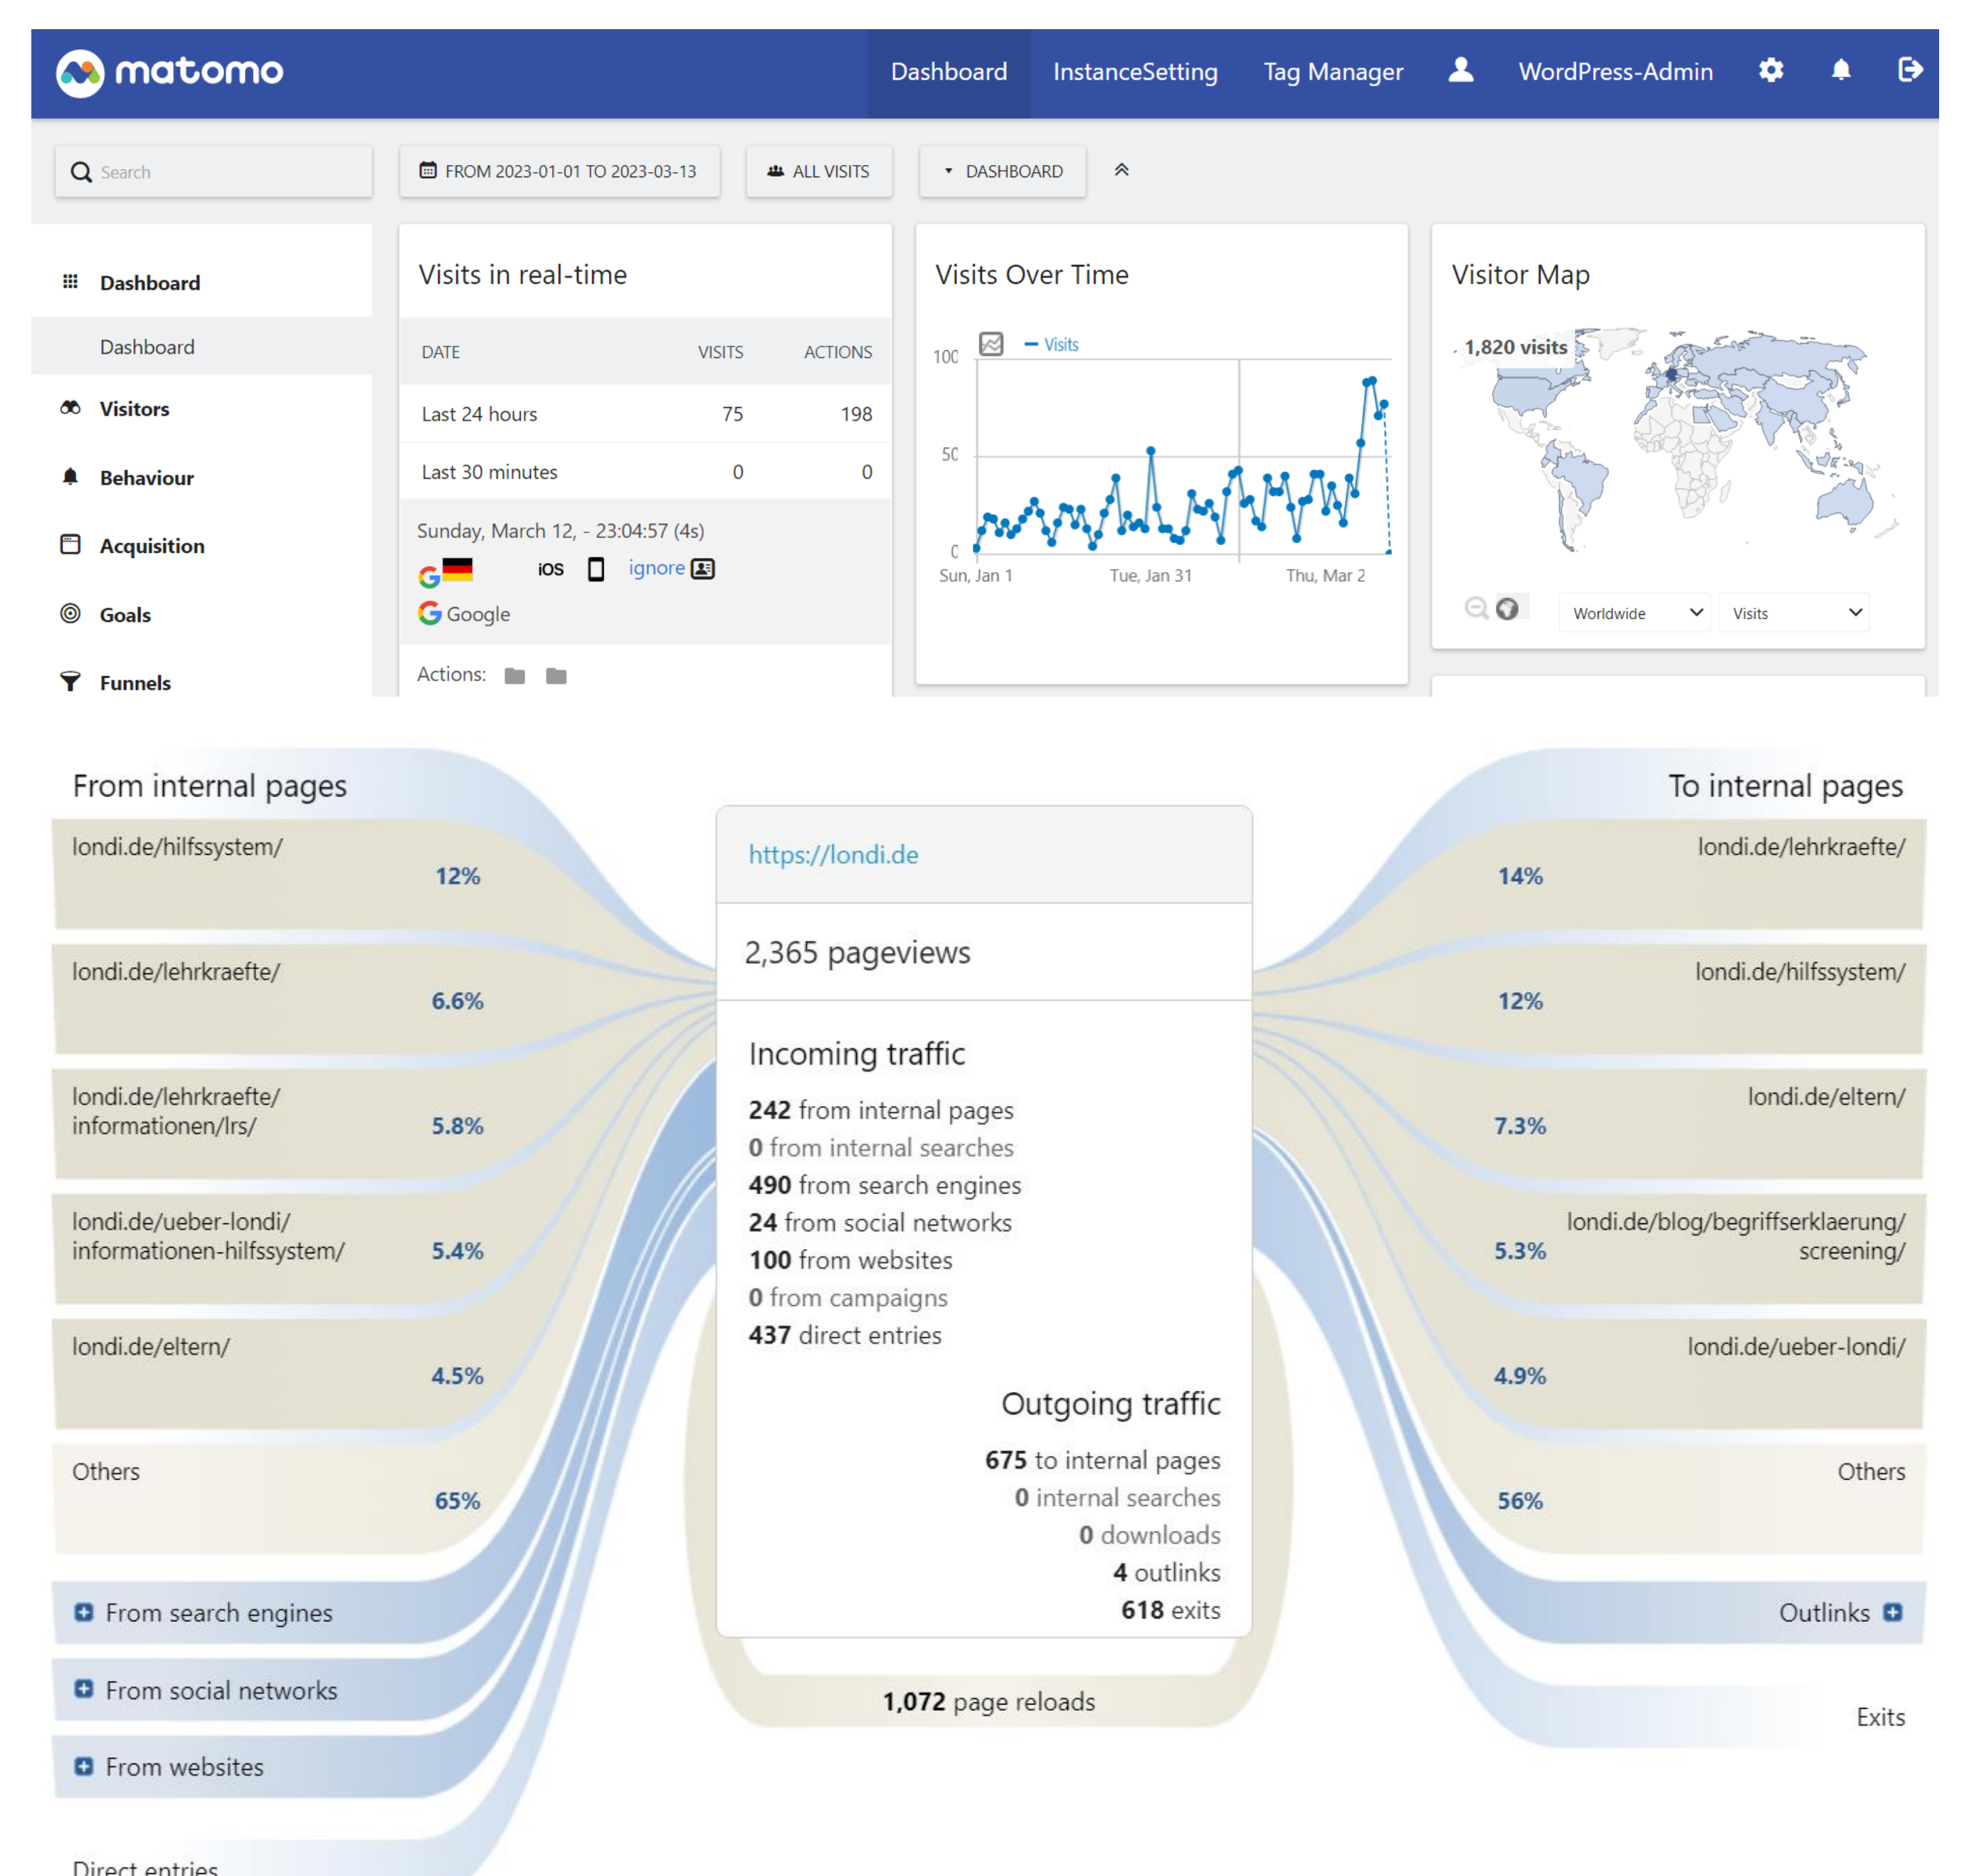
matomo

Dashboard InstanceSetting Tag Manager WordPress-Admin

Search

FROM 2023-01-01 TO 2023-03-13

ALL VISITS

DASHBOARD

Dashboard

Dashboard

Visitors

Behaviour

Acquisition

Goals

Funnels

Visits in real-time

| DATE | VISITS | ACTIONS |
|---|---|---|
| Last 24 hours | 75 | 198 |
| Last 30 minutes | 0 | 0 |

Sunday, March 12, - 23:04:57 (4s)

iOS ignore

Google

Actions:

Visits Over Time

Visits

100

50

0

Sun, Jan 1 Tue, Jan 31 Thu, Mar 2

Visitor Map

1,820 visits

Worldwide Visits

From internal pages

londi.de/hilfssystem/ 12%

londi.de/lehrkraefte/ 6.6%

londi.de/lehrkraefte/informationen/lrs/ 5.8%

londi.de/ueber-londi/informationen-hilfssystem/ 5.4%

londi.de/eltern/ 4.5%

Others 65%

From search engines

From social networks

From websites

Direct entries

https://londi.de

2,365 pageviews

Incoming traffic

242 from internal pages
0 from internal searches
490 from search engines
24 from social networks
100 from websites
0 from campaigns
437 direct entries

Outgoing traffic

675 to internal pages
0 internal searches
0 downloads
4 outlinks
618 exits

1,072 page reloads

To internal pages

londi.de/lehrkraefte/ 14%

londi.de/hilfssystem/ 12%

londi.de/eltern/ 7.3%

londi.de/blog/begriffserklaerung/screening/ 5.3%

londi.de/ueber-londi/ 4.9%

Others 56%

Outlinks

Exits